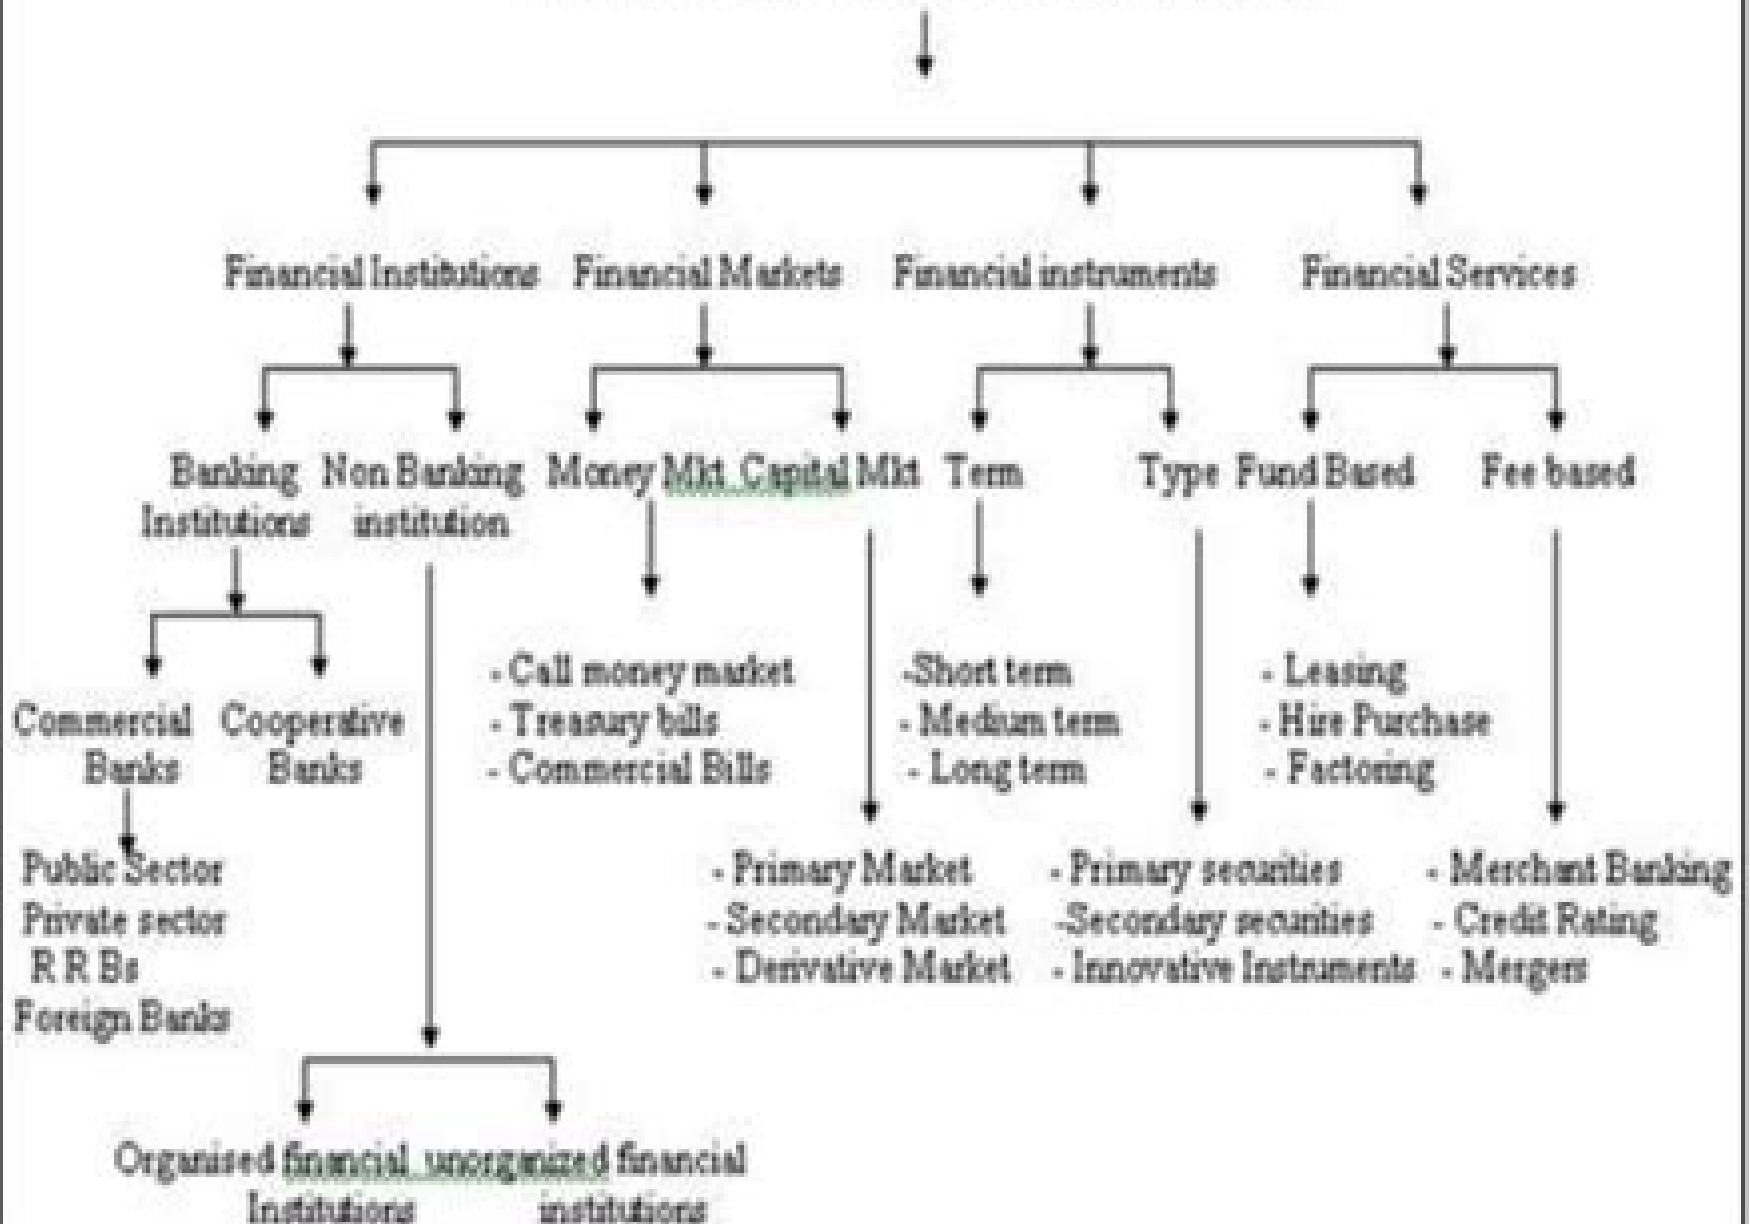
Financial Institutions Financial Markets Financial instruments Financial Services

Banking Institutions Non Banking institution Money Mkt Capital Mkt Term Type Fund Based Fee based

Commercial Banks Cooperative Banks

- Call money market
- Treasury bills
- Commercial Bills

-Short term
- Medium term
- Long term

- Leasing
- Hire Purchase
- Factoring

Public Sector
Private sector
R R Bs
Foreign Banks

- Primary Market
- Secondary Market
- Derivative Market

- Primary securities
-Secondary securities
- Innovative Instruments

- Merchant Banking
- Credit Rating
- Mergers

Organised financial Institutions unorganized financial institutions